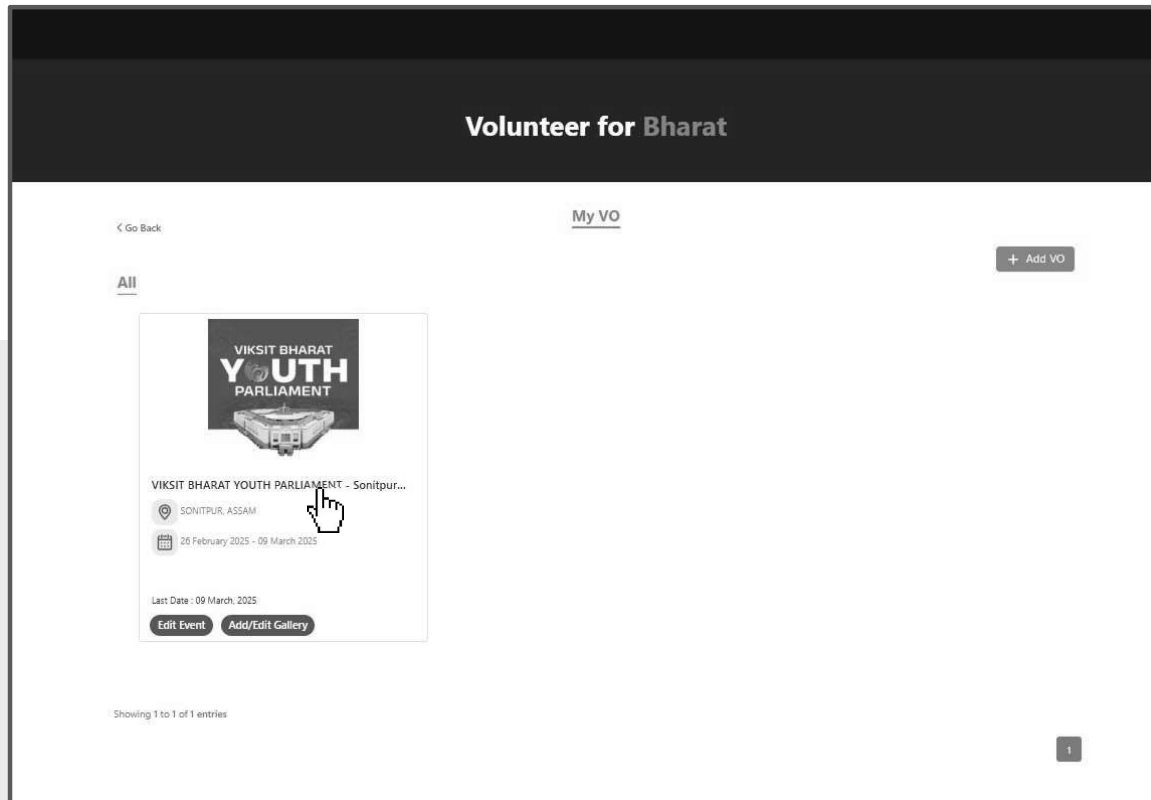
Volunteer for Bharat

< Go Back

My VO

+ Add VO

All

VIKSIT BHARAT
YOUTH
PARLIAMENT

VIKSIT BHARAT YOUTH PARLIAMENT - Sonitpur...

SONITPUR, ASSAM

26 February 2025 - 09 March 2025

Last Date : 09 March, 2025

Edit Event

Add/Edit Gallery

Showing 1 to 1 of 1 entries

1